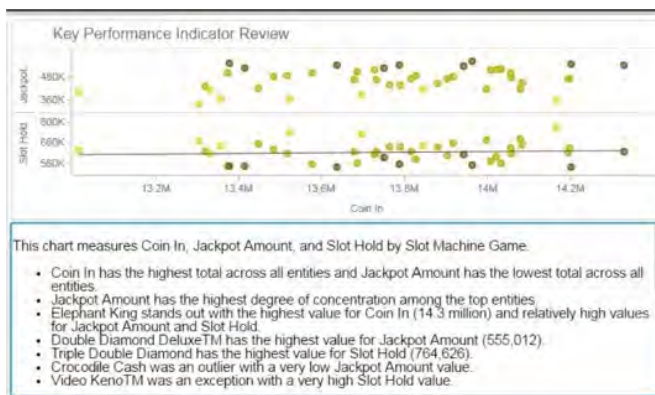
Key Performance Indicator Review

Jackpot

480K

360K

Slot Hold

800K

660K

580K

13.2M

13.4M

13.6M

13.8M

14M

14.2M

Coin In

This chart measures Coin In, Jackpot Amount, and Slot Hold by Slot Machine Game.

- Coin In has the highest total across all entities and Jackpot Amount has the lowest total across all entities.
- Jackpot Amount has the highest degree of concentration among the top entities.
- Elephant King stands out with the highest value for Coin In (14.3 million) and relatively high values for Jackpot Amount and Slot Hold.
- Double Diamond DeluxeTM has the highest value for Jackpot Amount (555,012).
- Triple Double Diamond has the highest value for Slot Hold (764,626).
- Crocodile Cash was an outlier with a very low Jackpot Amount value.
- Video KenoTM was an exception with a very high Slot Hold value.